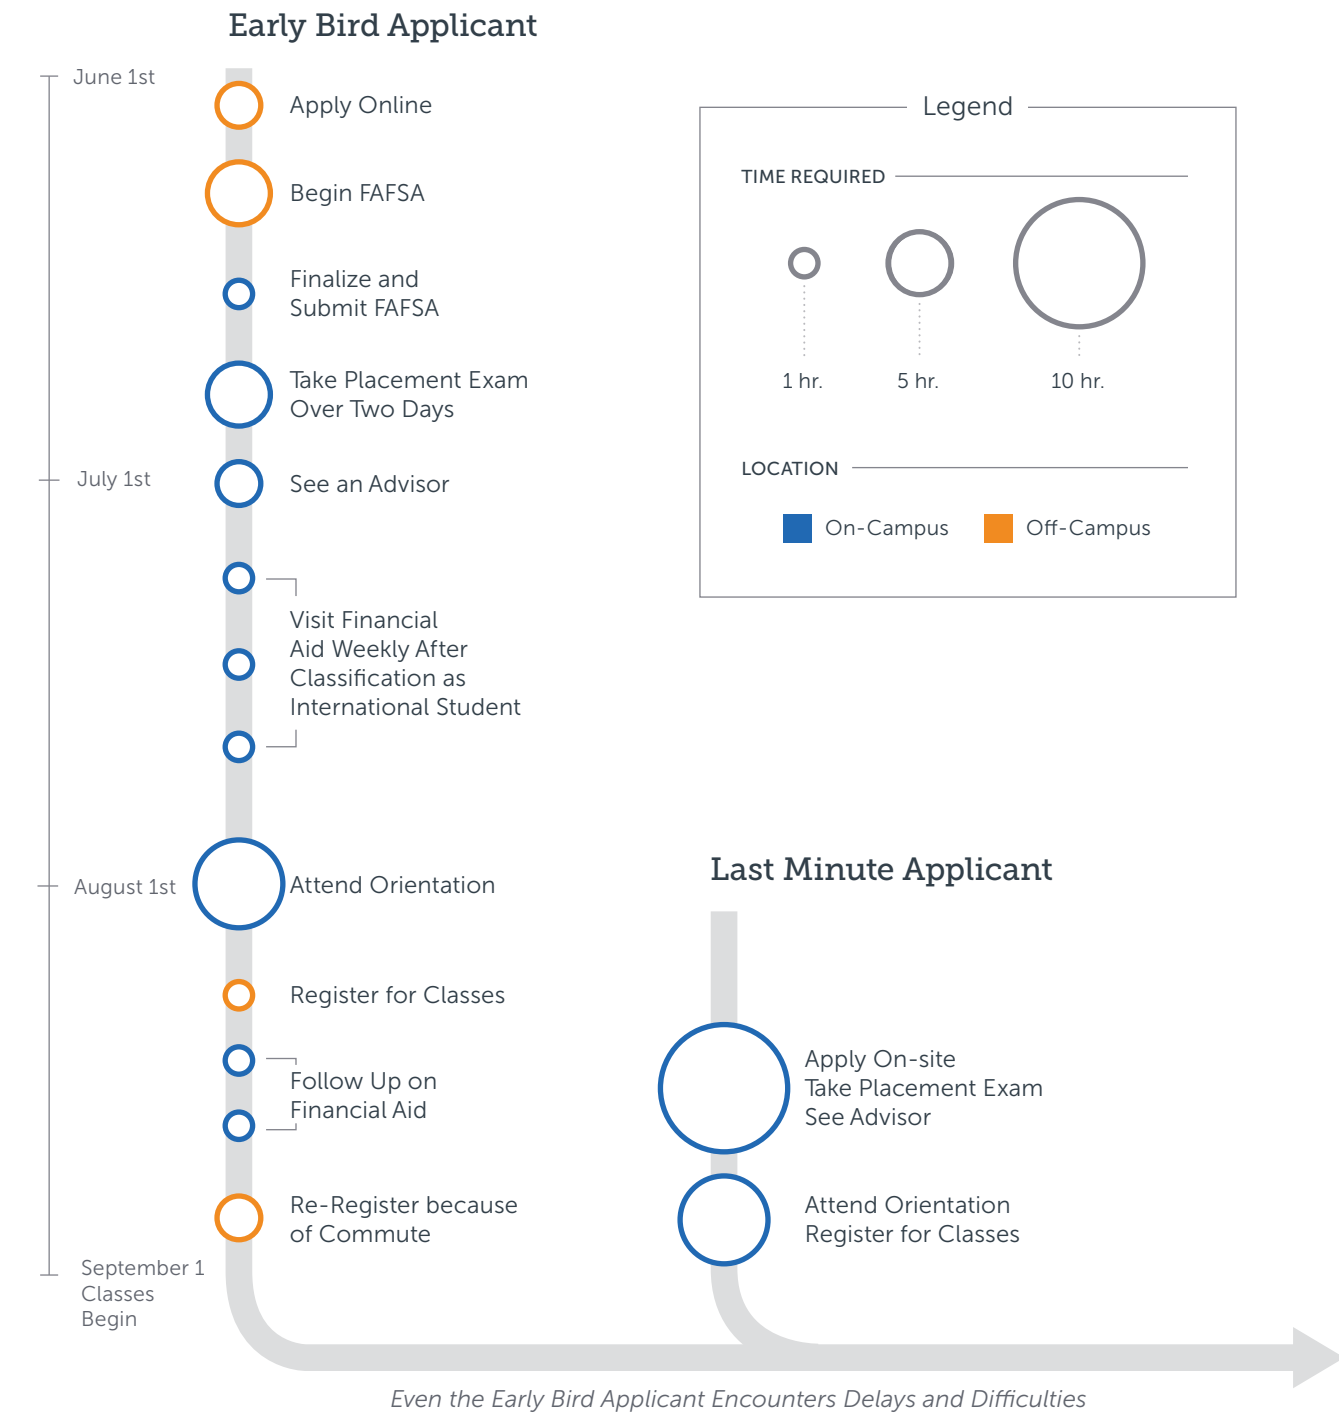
Early Bird Applicant

June 1st

Apply Online

Begin FAFSA

Finalize and Submit FAFSA

Take Placement Exam Over Two Days

July 1st

See an Advisor

Visit Financial Aid Weekly After Classification as International Student

August 1st

Attend Orientation

Register for Classes

Follow Up on Financial Aid

Re-Register because of Commute

September 1 Classes Begin

Legend

TIME REQUIRED

1 hr.

5 hr.

10 hr.

LOCATION

On-Campus

Off-Campus

Last Minute Applicant

Apply On-site
Take Placement Exam
See Advisor

Attend Orientation
Register for Classes

Even the Early Bird Applicant Encounters Delays and Difficulties